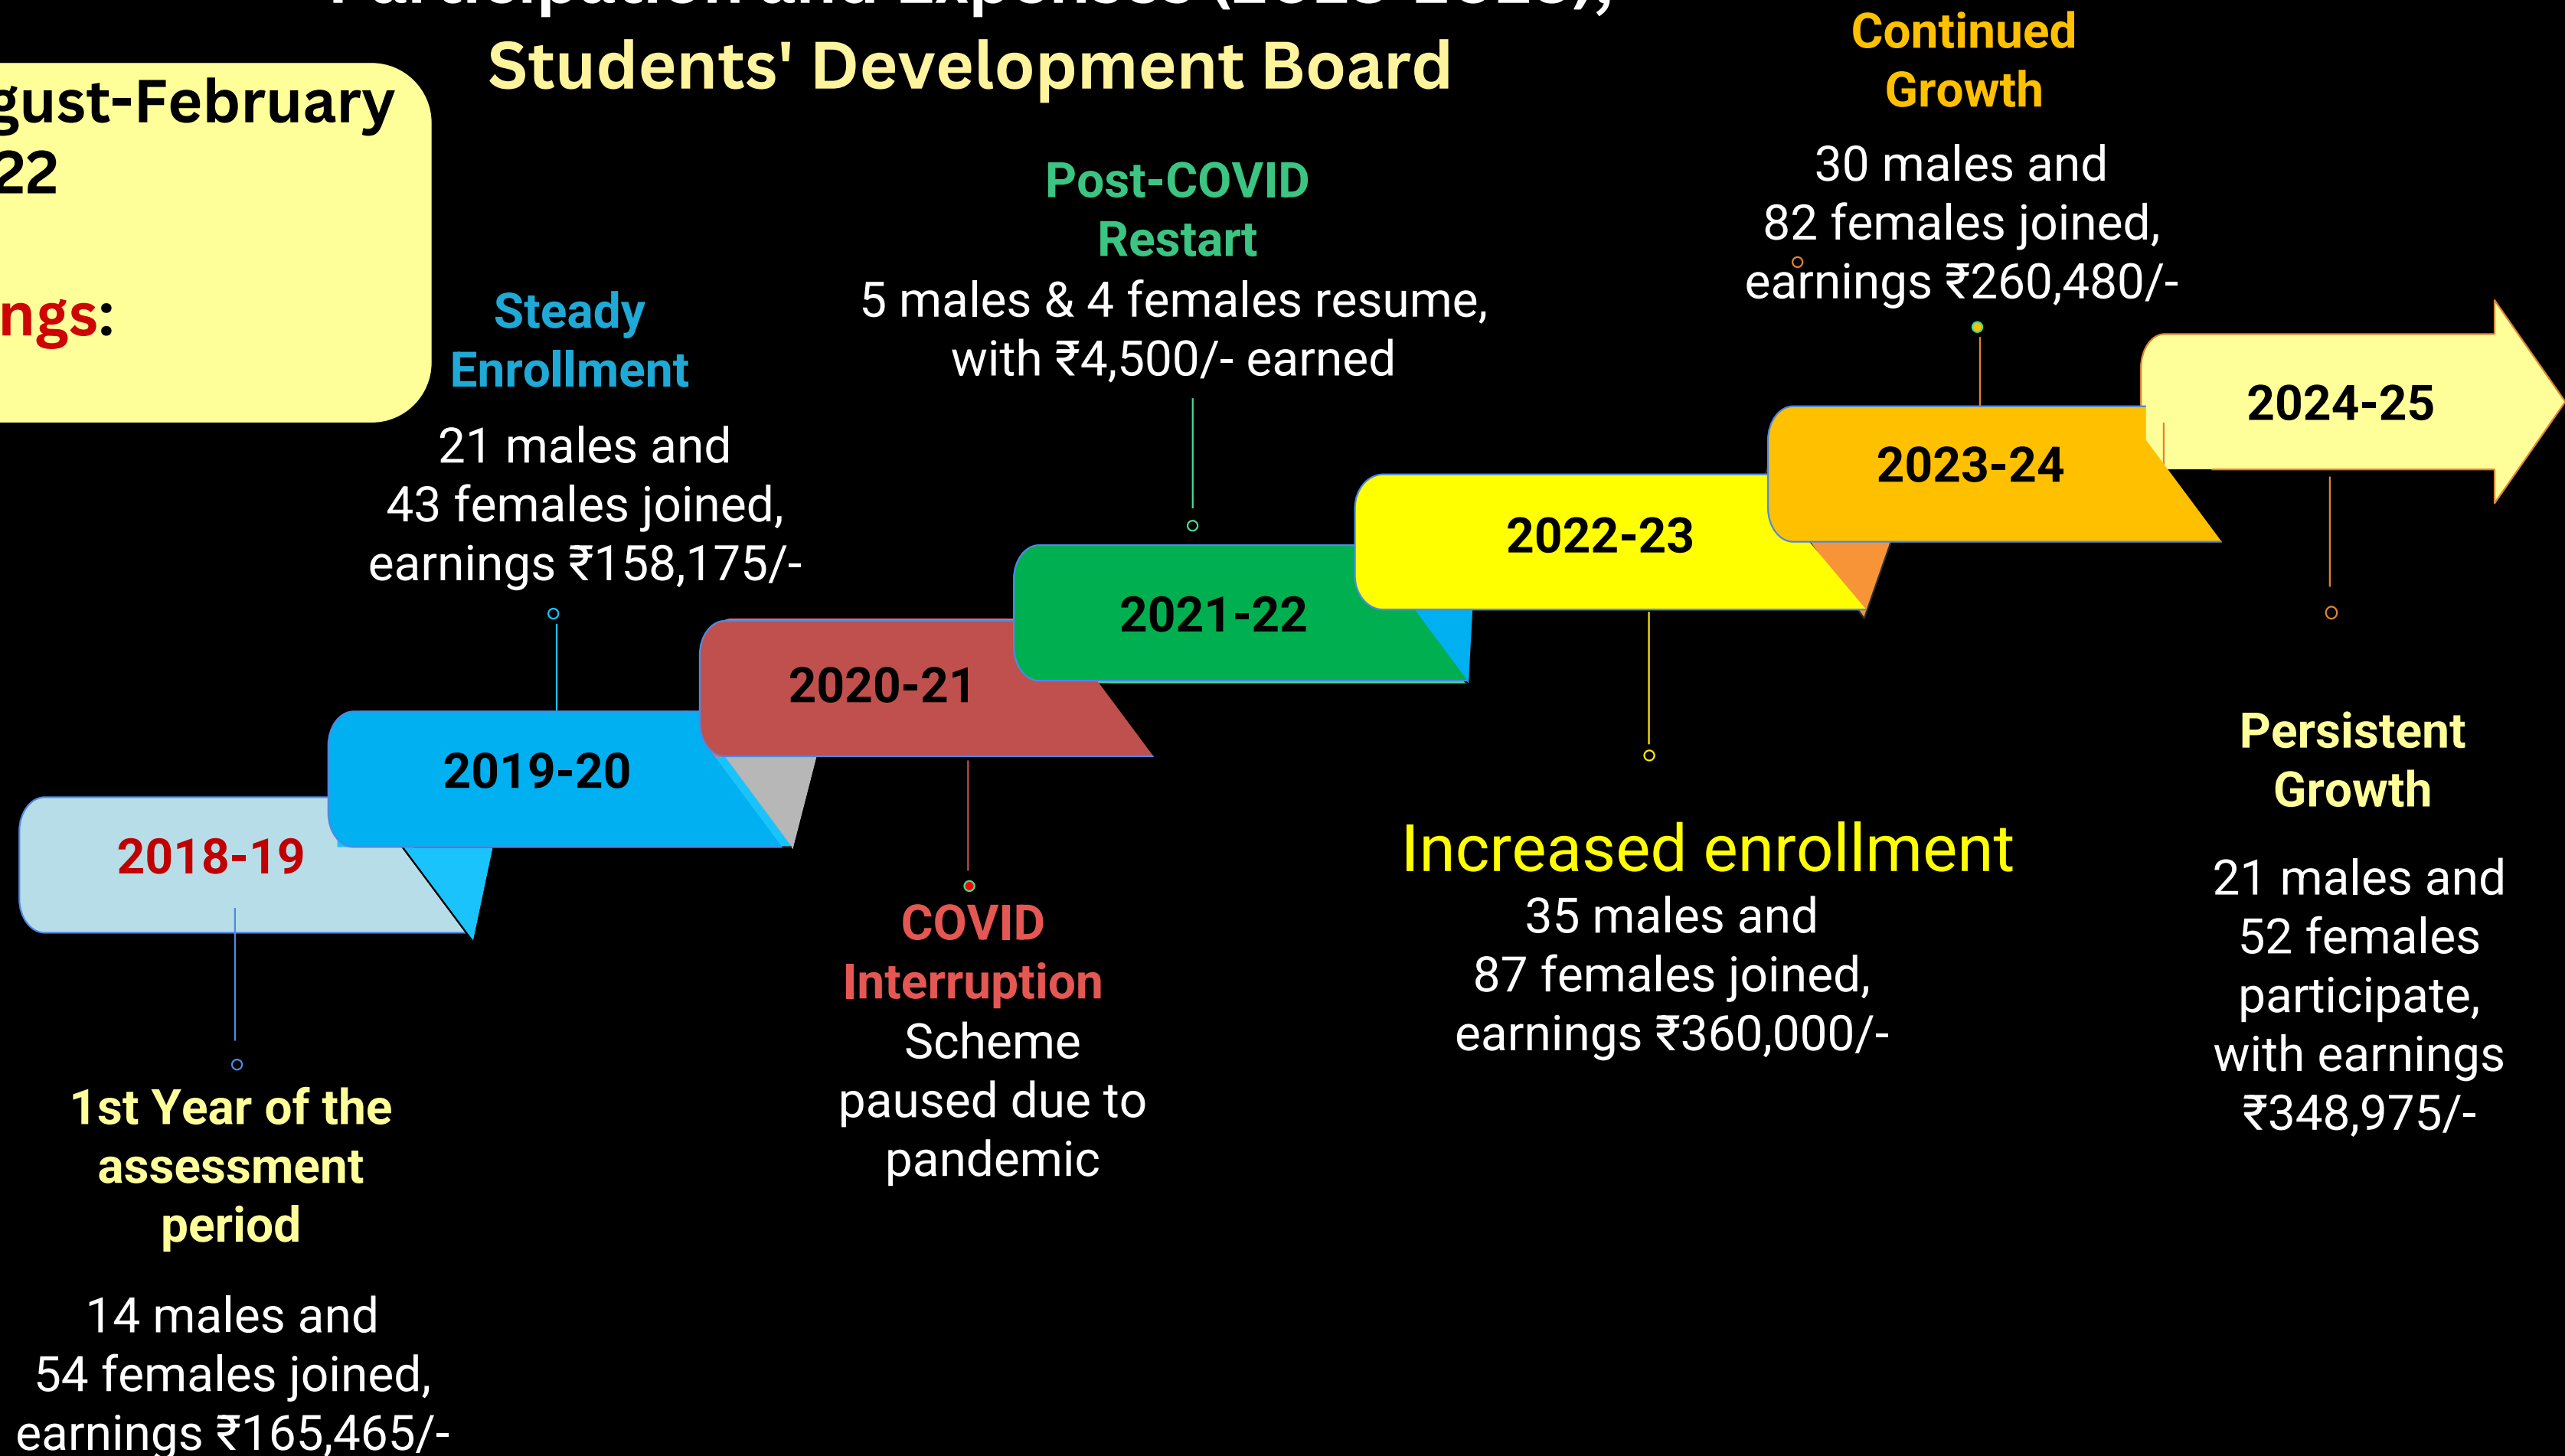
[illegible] Participation and Expenses ([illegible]),
Students' Development Board

gust-February
22

ngs:

2018-19
1st Year of the assessment period
14 males and
54 females joined,
earnings ₹165,465/-

2019-20
Steady Enrollment
21 males and
43 females joined,
earnings ₹158,175/-

2020-21
COVID Interruption
Scheme paused due to pandemic

2021-22
Post-COVID Restart
5 males & 4 females resume,
with ₹4,500/- earned

2022-23
Increased enrollment
35 males and
87 females joined,
earnings ₹360,000/-

2023-24
Continued Growth
30 males and
82 females joined,
earnings ₹260,480/-

2024-25
Persistent Growth
21 males and
52 females participate,
with earnings
₹348,975/-